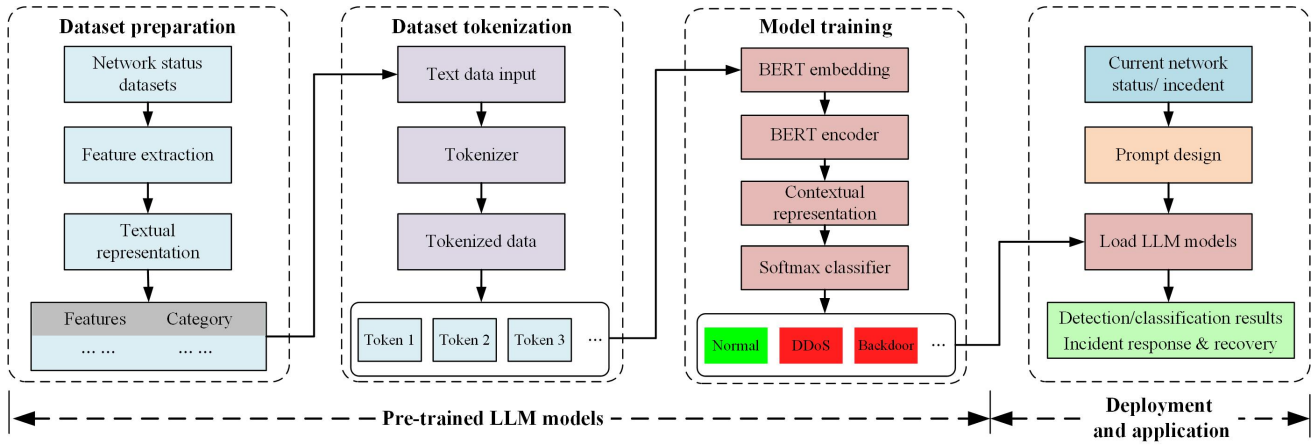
Dataset preparation

Network status datasets

Feature extraction

Textual representation

| Features | Category |
|---|---|
| ... ... | ... ... |

Dataset tokenization

Text data input

Tokenizer

Tokenized data

Token 1 Token 2 Token 3 ...

Model training

BERT embedding

BERT encoder

Contextual representation

Softmax classifier

Normal DDoS Backdoor ...

Current network status/ incedent

Prompt design

Load LLM models

Detection/classification results Incident response & recovery

Pre-trained LLM models

Deployment and application